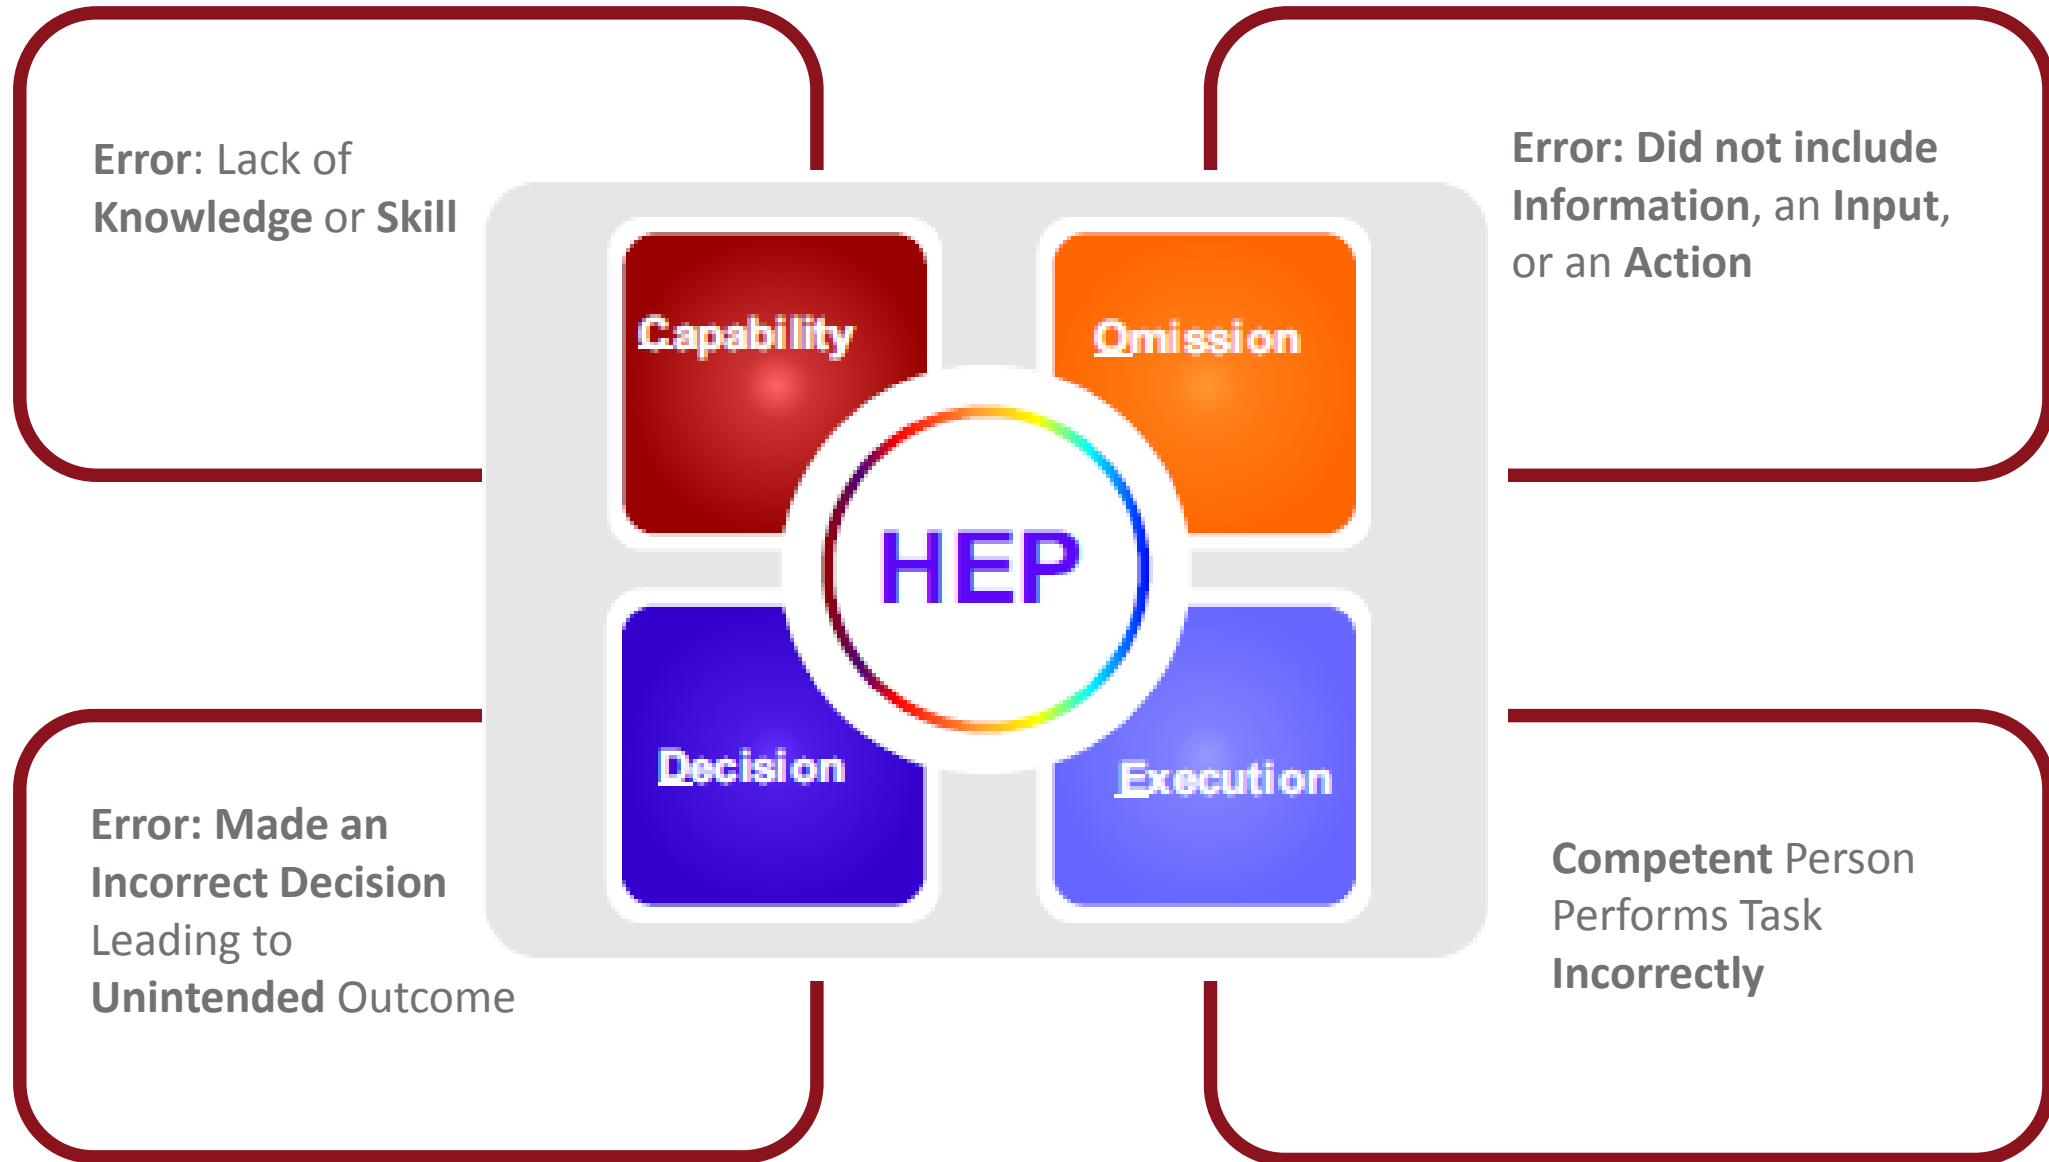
Error: Lack of Knowledge or Skill

Error: Did not include Information, an Input, or an Action

Capability

Omission

HEP

Decision

Execution

Error: Made an Incorrect Decision Leading to Unintended Outcome

Competent Person Performs Task Incorrectly